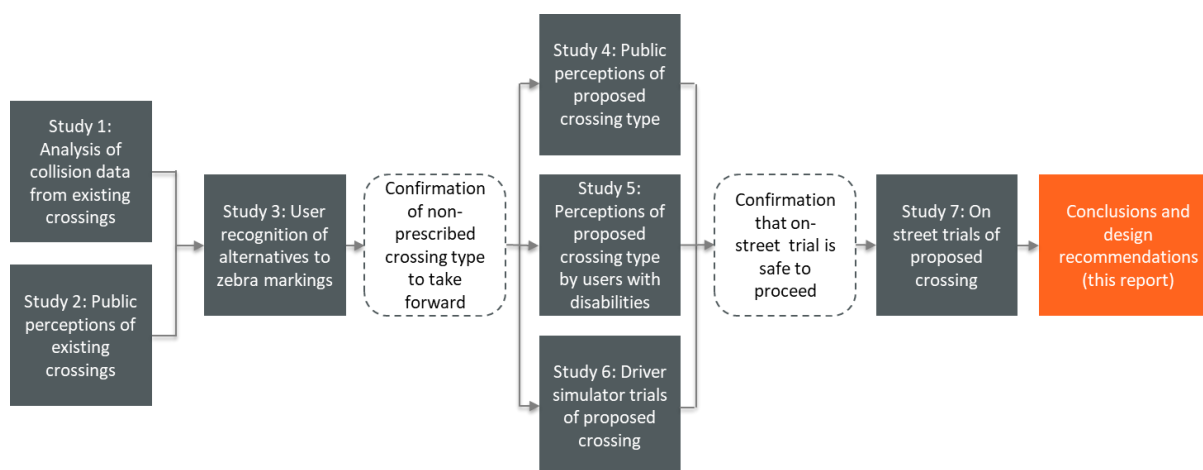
Study 1: Analysis of collision data from existing crossings

Study 2: Public perceptions of existing crossings

Study 3: User recognition of alternatives to zebra markings

Confirmation of non-prescribed crossing type to take forward

Study 4: Public perceptions of proposed crossing type

Study 5: Perceptions of proposed crossing type by users with disabilities

Study 6: Driver simulator trials of proposed crossing

Confirmation that on-street trial is safe to proceed

Study 7: On street trials of proposed crossing

Conclusions and design recommendations (this report)